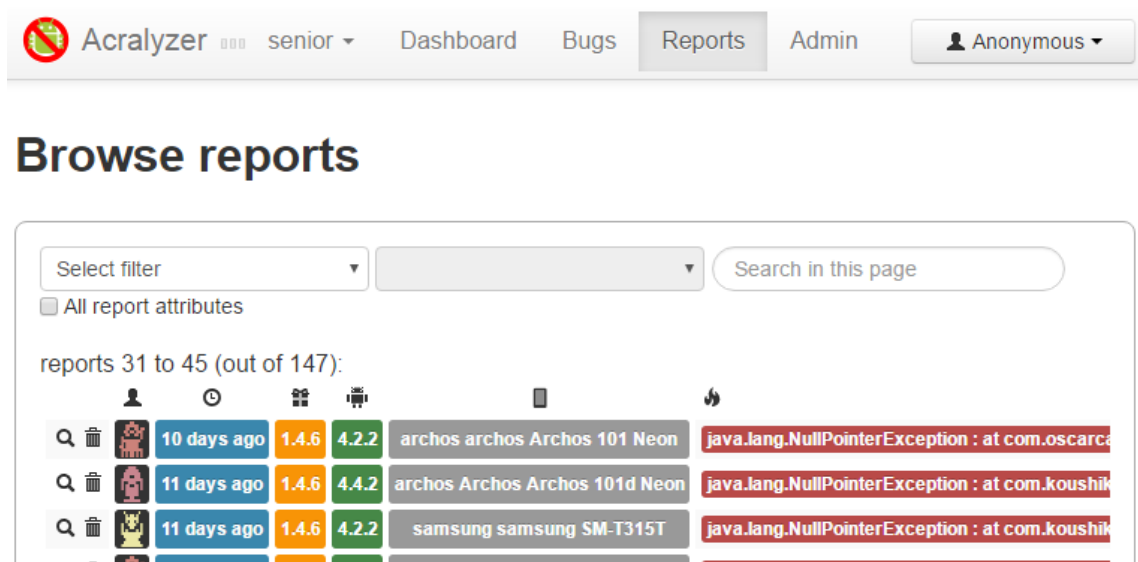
Acralyzer senior ▾ Dashboard Bugs Reports Admin Anonymous ▾

Browse reports

Select filter ▾ ▾ Search in this page

All report attributes

reports 31 to 45 (out of 147):

| | | | | | |
|---|---|---|---|---|---|
| 10 days ago | 1.4.6 | 4.2.2 | archos archos Archos 101 Neon | java.lang.NullPointerException : at com.oscarca |
| 11 days ago | 1.4.6 | 4.4.2 | archos Archos Archos 101d Neon | java.lang.NullPointerException : at com.koushik |
| 11 days ago | 1.4.6 | 4.2.2 | samsung samsung SM-T315T | java.lang.NullPointerException : at com.koushik |